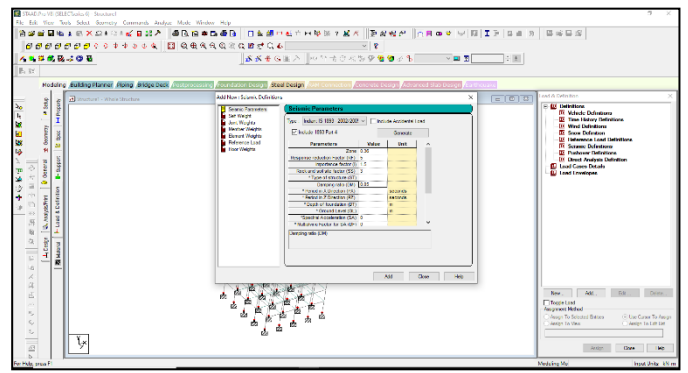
STAAD.Pro V8i (SELECTseries 6) - Structure1

File Edit View Tools Select Geometry Commands Analysis Mode Window Help

Modeling Building Planner Piping Bridge Deck Postprocessing Foundation Design Steel Design RAM Connection Concrete Design Advanced Slab Design Interoperability

Structure1 - Whole Structure

Add New : Seismic Definitions

Seismic Parameters
Self Weight
Joint Weights
Member Weights
Element Weights
Reference Load
Floor Weights

Seismic Parameters

Type: Indian: IS 1893: 2002/2005
Include Accidental Load
Include IS 1893 Part 4
Generate

| Parameters | Value | Unit |
|---|---|---|
| Zone | 0.36 | |
| Response reduction Factor (RF) | | |
| Importance factor (I) | 1.0 | |
| Rock and soil site factor (SS) | 2 | |
| * Type of structure (ST) | | |
| Damping ratio (DM) | 0.05 | |
| * Period in X Direction (PX) | | seconds |
| * Period in Z Direction (PZ) | | seconds |
| * Depth of foundation (DT) | | m |
| * Ground Level (GL) | | m |
| * Spectral Acceleration (SA) | 0 | |
| * Multiplying Factor for SA (DF) | 0 | |

Damping ratio (DM)

Add Close Help

Load & Definition

Definitions
Vehicle Definitions
Time History Definitions
Wind Definitions
Snow Definition
Reference Load Definitions
Seismic Definitions
Pushover Definitions
Direct Analysis Definition
Load Cases Details
Load Envelopes

New... Add Edit Delete

Toggle Load
Assignment Method
Assign To Selected Beams
Use Cursor To Assign
Assign To View
Assign To Edit List

Assign Close Help

For Help, press F1

Modeling Mode

Input Units : kN-m